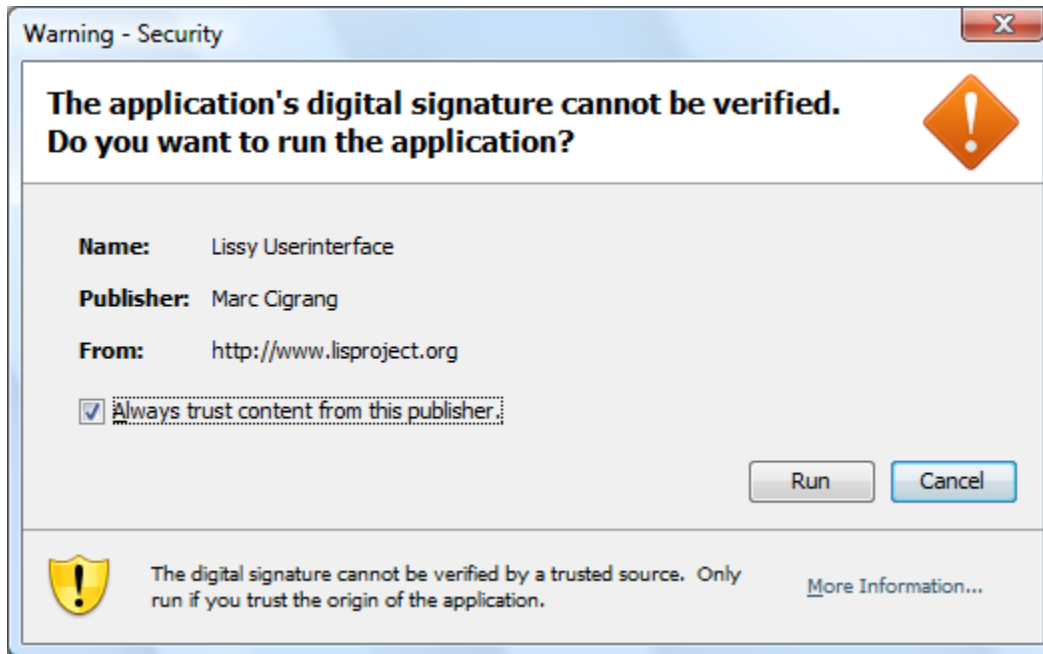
Warning - Security

The application's digital signature cannot be verified. Do you want to run the application?

Name: Lissy Userinterface

Publisher: Marc Cigrang

From: http://www.lisproject.org

Always trust content from this publisher.

Run

Cancel

The digital signature cannot be verified by a trusted source. Only run if you trust the origin of the application.

More Information...